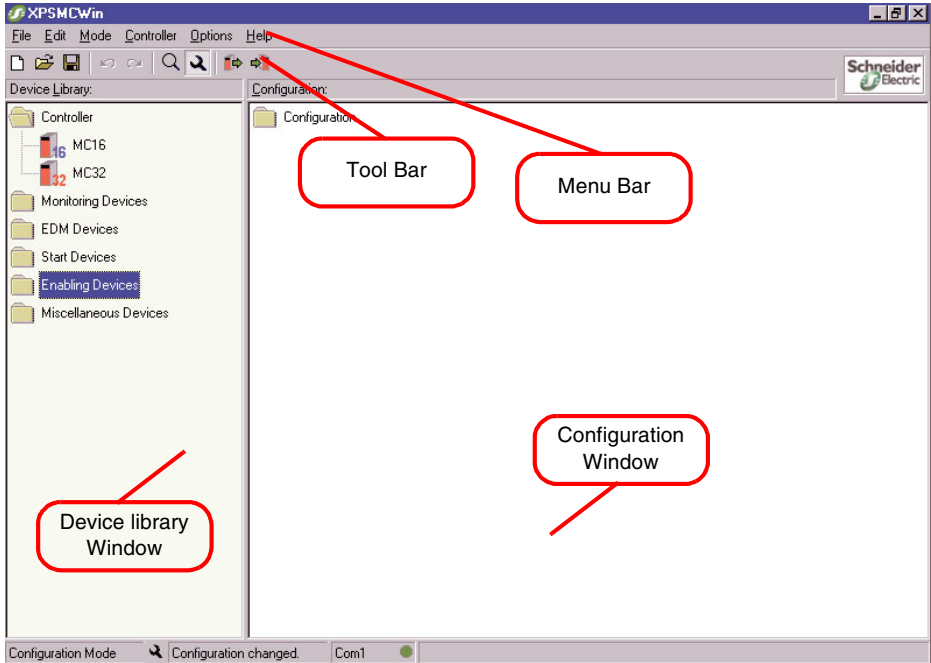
XPSMCWin

File Edit Mode Controller Options Help

Schneider Electric

Device Library:

Configuration:

Controller

16 MC16

32 MC32

Monitoring Devices

EDM Devices

Start Devices

Enabling Devices

Miscellaneous Devices

Configuration

Tool Bar

Menu Bar

Configuration Window

Device library Window

Configuration Mode

Configuration changed.

Com1